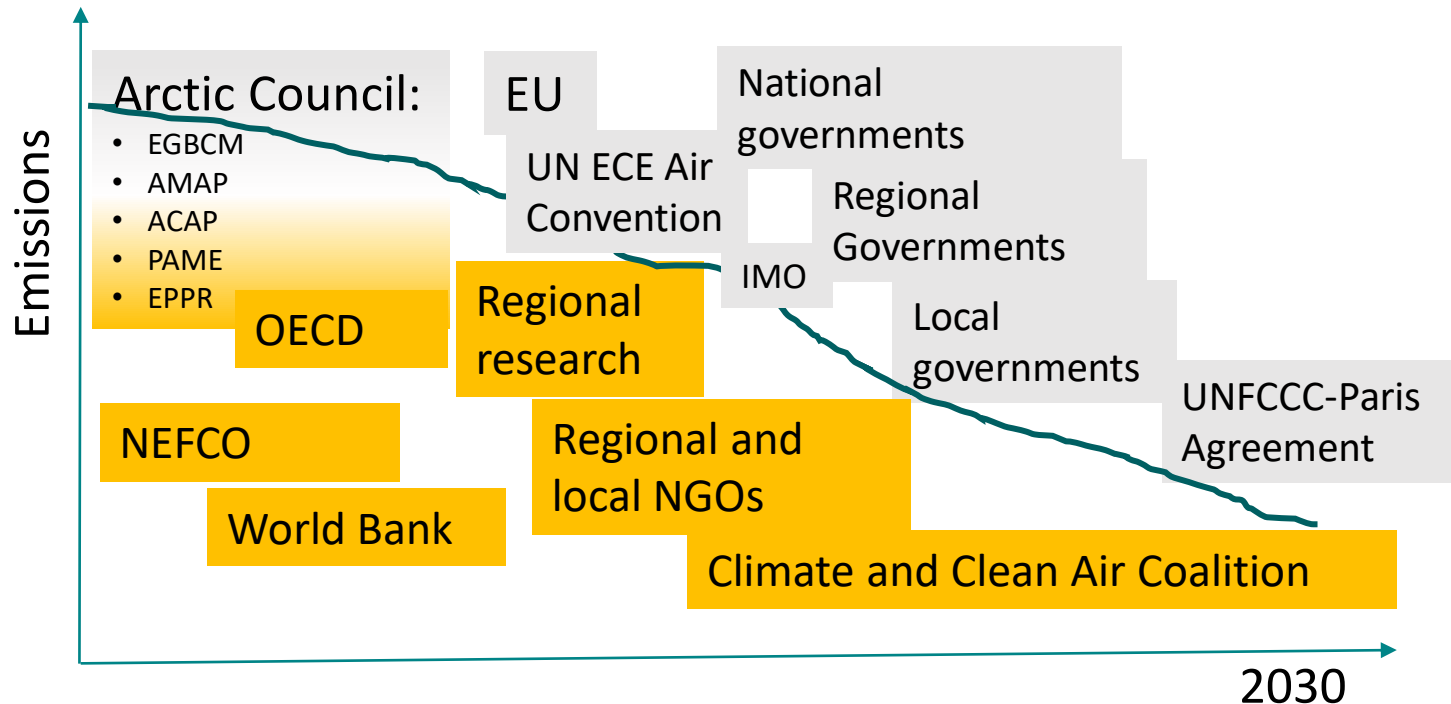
Emissions

Arctic Council:
- EGBCM
- AMAP
- ACAP
- PAME
- EPPR

EU

National governments

UN ECE Air Convention

Regional Governments

IMO

OECD

Regional research

Local governments

UNFCCC-Paris Agreement

NEFCO

Regional and local NGOs

World Bank

Climate and Clean Air Coalition

2030